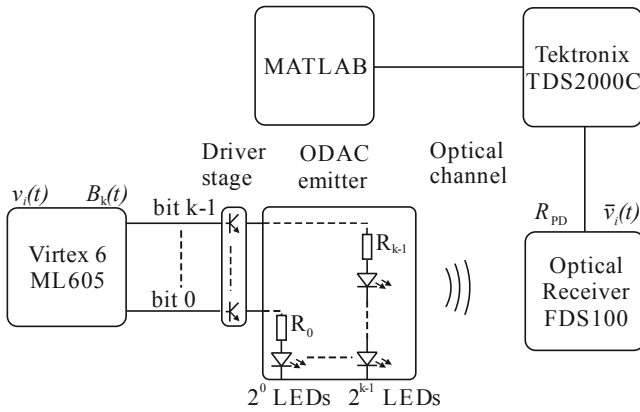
MATLAB

Tektronix TDS2000C

Driver stage

ODAC emitter

Optical channel

$v_i(t)$

$B_k(t)$

bit k-1

bit 0

Virtex 6 ML605

$R_{k-1}$

$R_0$

$2^0$ LEDs

$2^{k-1}$ LEDs

$R_{PD}$

$\bar{v}_i(t)$

Optical Receiver FDS100